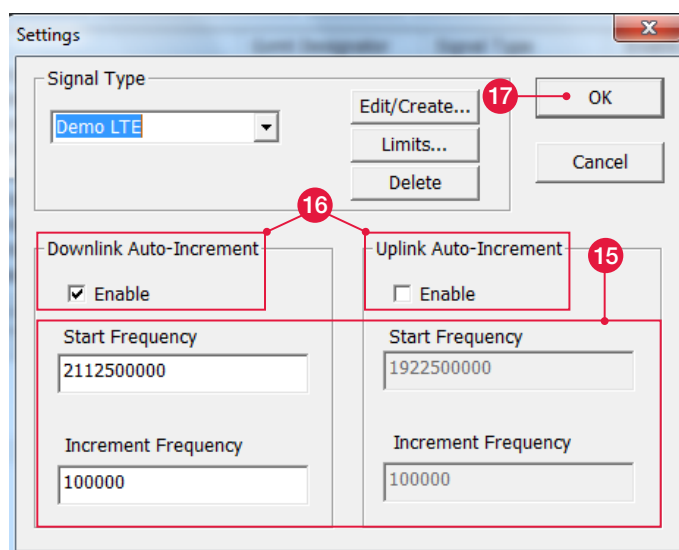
Settings

Signal Type

Demo LTE

Edit/Create...

Limits...

Delete

17

OK

Cancel

16

Downlink Auto-Increment

Enable

Uplink Auto-Increment

Enable

15

Start Frequency

2112500000

Increment Frequency

100000

Start Frequency

1922500000

Increment Frequency

100000